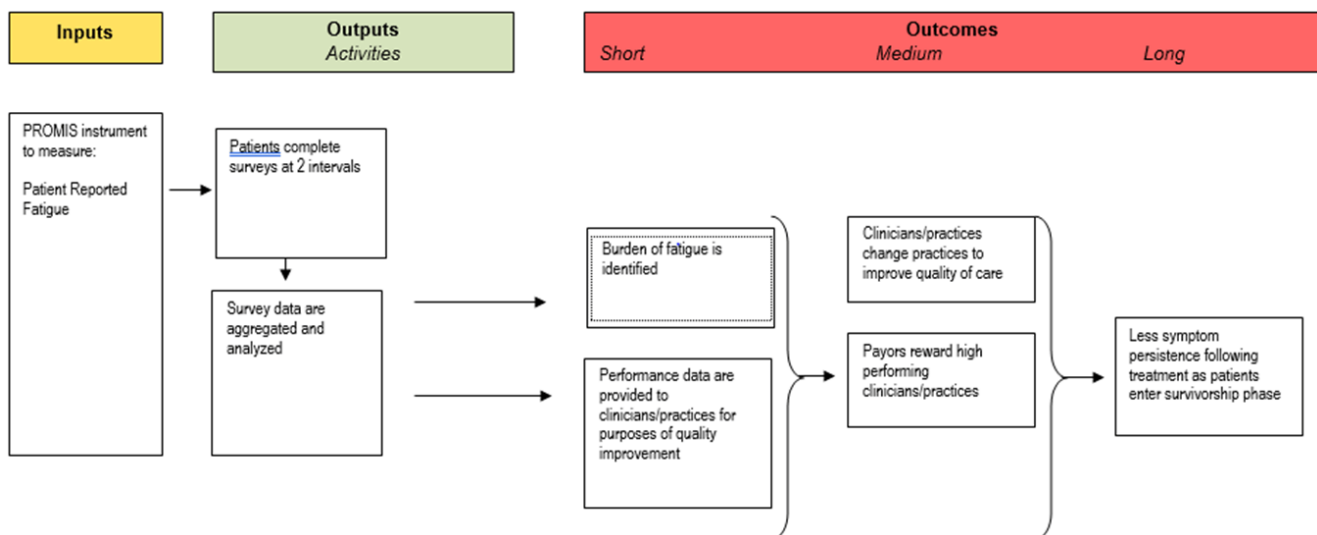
Inputs

Outputs
Activities

Outcomes
Short Medium Long

PROMIS instrument to measure:

Patient Reported Fatigue

Patients complete surveys at 2 intervals

Survey data are aggregated and analyzed

Burden of fatigue is identified

Performance data are provided to clinicians/practices for purposes of quality improvement

Clinicians/practices change practices to improve quality of care

Payors reward high performing clinicians/practices

Less symptom persistence following treatment as patients enter survivorship phase